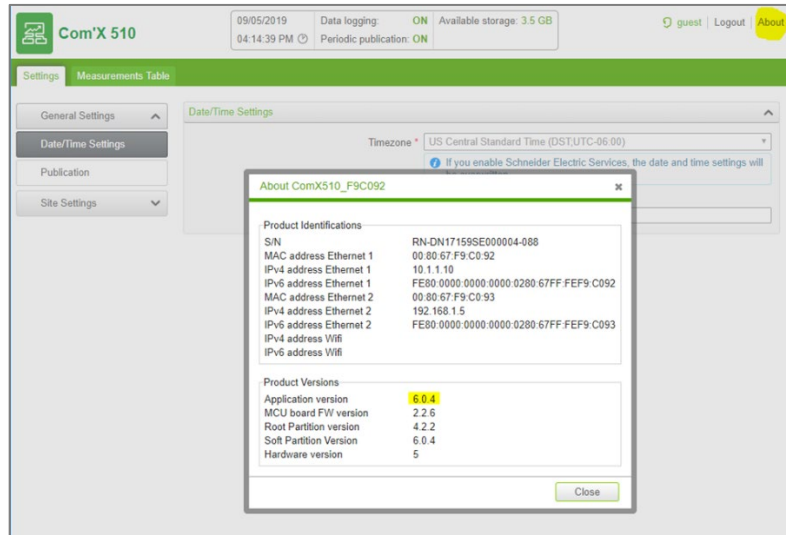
Com'X 510

09/05/2019
04:14:39 PM
Data logging: ON
Periodic publication: ON
Available storage: 3.5 GB

guest | Logout | About

Settings | Measurements Table

General Settings
Date/Time Settings
Publication
Site Settings

Date/Time Settings

Timezone * US Central Standard Time (DST,UTC-06:00)

If you enable Schneider Electric Services, the date and time settings will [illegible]

About ComX510_F9C092

Product Identifications

| | |
|---|---|
| S/N | RN-DN17159SE000004-088 |
| MAC address Ethernet 1 | 00:80:67:F9:C0:92 |
| IPv4 address Ethernet 1 | 10.1.1.10 |
| IPv6 address Ethernet 1 | FE80:0000:0000:0000:0280:67FF:FEF9:C092 |
| MAC address Ethernet 2 | 00:80:67:F9:C0:93 |
| IPv4 address Ethernet 2 | 192.168.1.5 |
| IPv6 address Ethernet 2 | FE80:0000:0000:0000:0280:67FF:FEF9:C093 |
| IPv4 address Wifi | |
| IPv6 address Wifi | |

Product Versions

| | |
|---|---|
| Application version | 6.0.4 |
| MCU board FW version | 2.2.6 |
| Root Partition version | 4.2.2 |
| Soft Partition Version | 6.0.4 |
| Hardware version | 5 |

Close